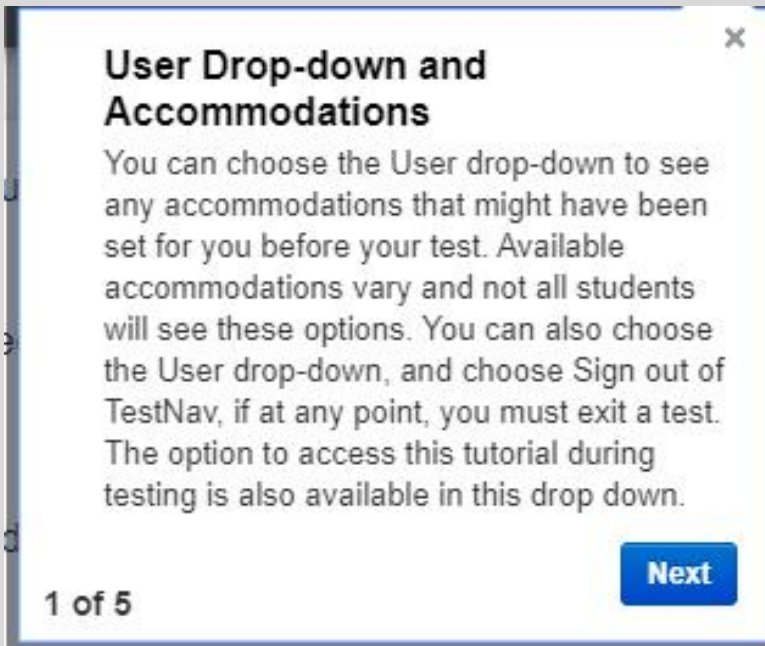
×

User Drop-down and Accommodations

You can choose the User drop-down to see any accommodations that might have been set for you before your test. Available accommodations vary and not all students will see these options. You can also choose the User drop-down, and choose Sign out of TestNav, if at any point, you must exit a test. The option to access this tutorial during testing is also available in this drop down.

Next

1 of 5